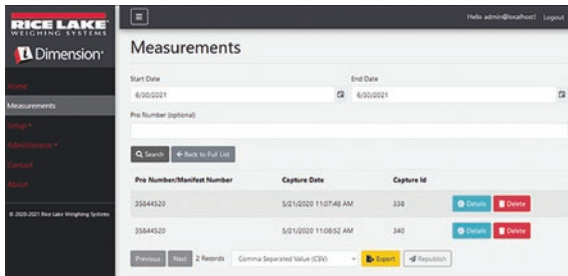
RICE LAKE WEIGHING SYSTEMS

Dimension

Home

Measurements

Setup

Administration

Contact

About

© 2020-2021 Rice Lake Weighing Systems

Hello admin@localhost! Logout

Measurements

Start Date

6/30/2021

End Date

6/30/2021

Pro Number (optional)

Search

Back to Full List

| Pro Number/Manifest Number | Capture Date | Capture Id | | |
|---|---|---|---|---|
| 35844520 | 5/21/2020 11:07:48 AM | 338 | Details | Delete |
| 35844520 | 5/21/2020 11:08:52 AM | 340 | Details | Delete |

Previous Next 2 Records Comma Separated Value (CSV) Export Republish